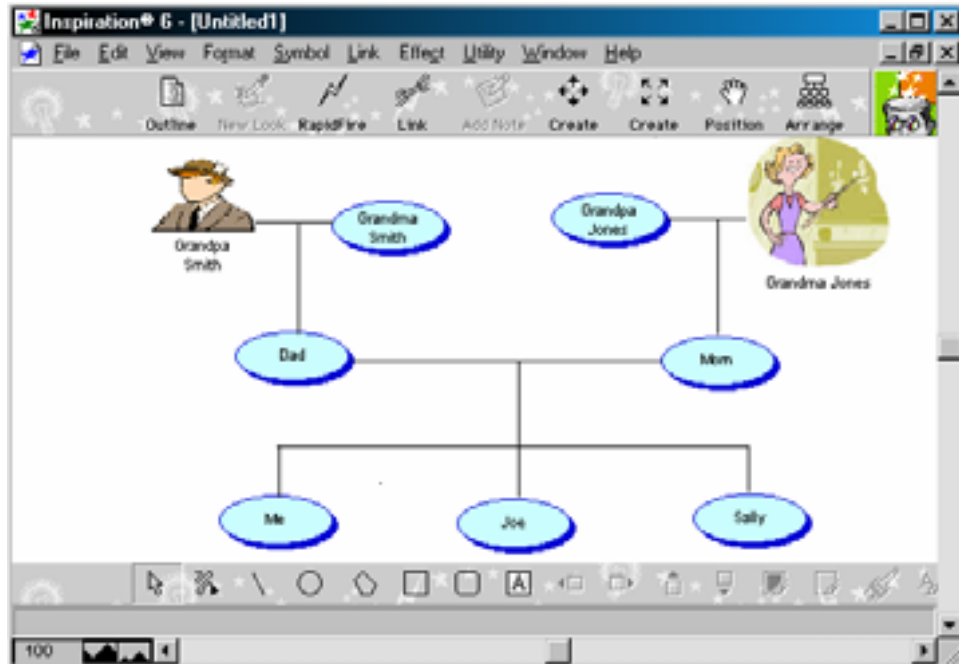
Inspiration® 6 - [Untitled1]

File Edit View Format Symbol Link Effect Utility Window Help

Outline New Look RapidFire Link Add Note Create Create Position Arrange

Grandpa Smith

Grandma Smith

Grandpa Jones

Grandma Jones

Dad

Mom

Me

Joe

Sally

A

100